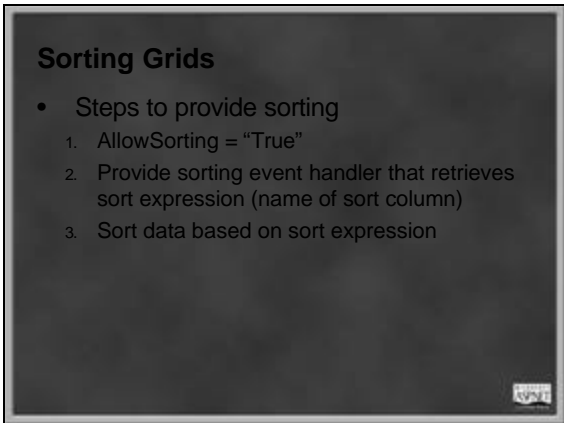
Sorting Grids

- Steps to provide sorting
  1. AllowSorting = “True”
  2. Provide sorting event handler that retrieves sort expression (name of sort column)
  3. Sort data based on sort expression

ASP.NET